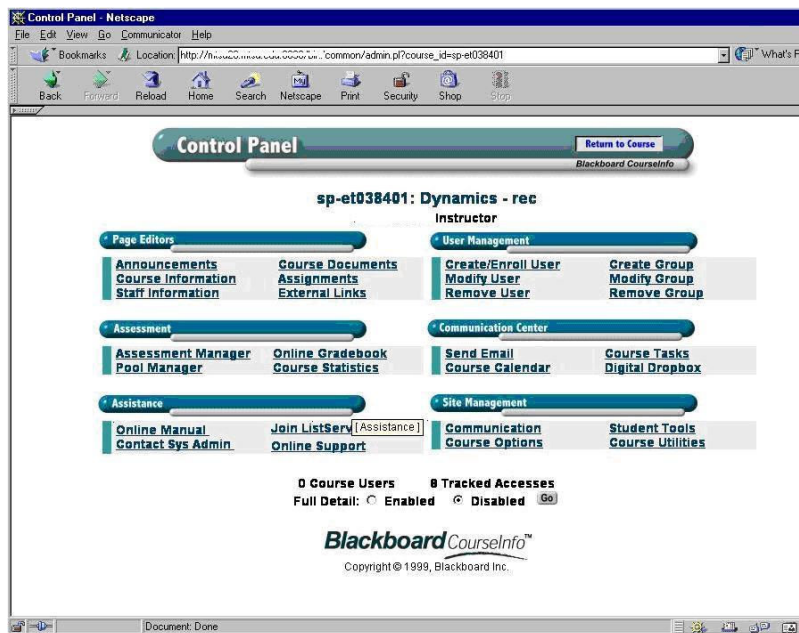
Control Panel - Netscape

File Edit View Go Communicator Help

Bookmarks Location: http://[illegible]common/admin.pl?course_id=sp-et038401

What's Related

Back Forward Reload Home Search Netscape Print Security Shop Stop

Control Panel

Return to Course

Blackboard CourseInfo

sp-et038401: Dynamics - rec

Instructor

Page Editors

Announcements
Course Information
Staff Information

Course Documents
Assignments
External Links

User Management

Create/Enroll User
Modify User
Remove User

Create Group
Modify Group
Remove Group

Assessment

Assessment Manager
Pool Manager

Online Gradebook
Course Statistics

Communication Center

Send Email
Course Calendar

Course Tasks
Digital Dropbox

Assistance

Online Manual
Contact Sys Admin

Join ListServ
Online Support

[Assistance]

Site Management

Communication
Course Options

Student Tools
Course Utilities

0 Course Users 8 Tracked Accesses

Full Detail: Enabled Disabled Go

Blackboard CourseInfo™

Copyright © 1999, Blackboard Inc.

Document: Done